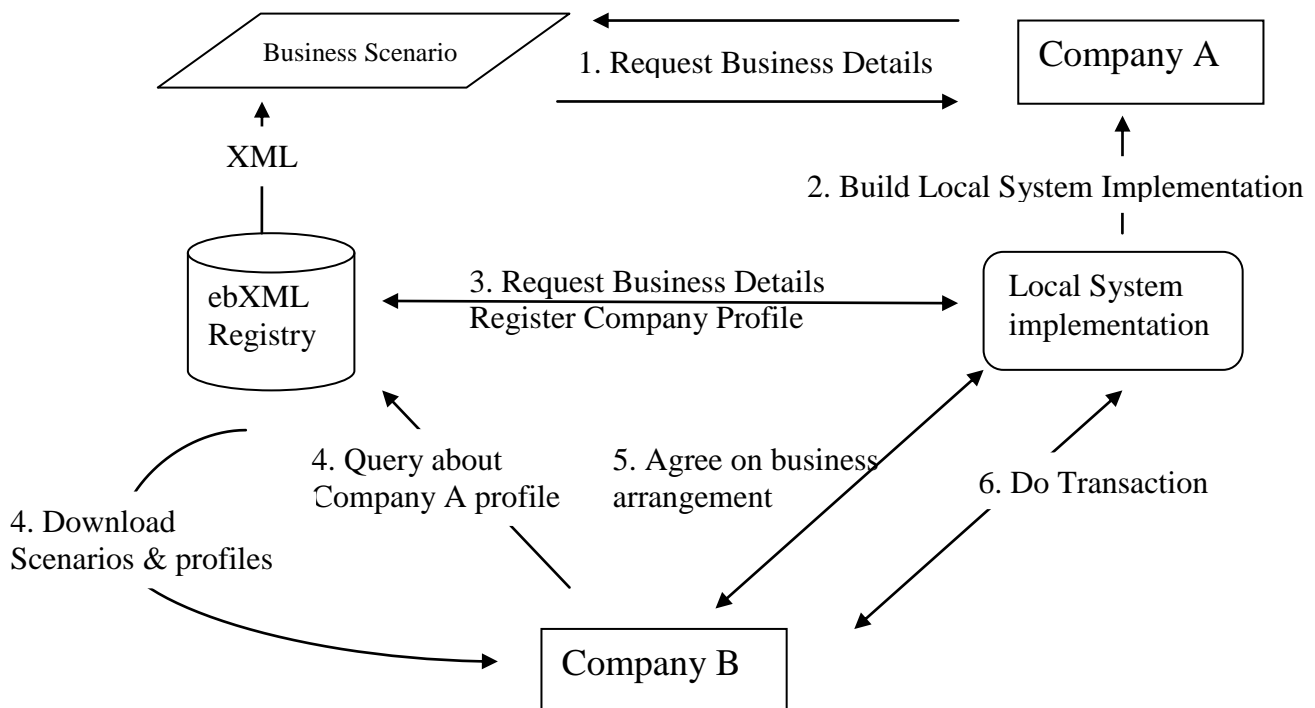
Business Scenario

1. Request Business Details

Company A

XML

2. Build Local System Implementation

ebXML Registry

3. Request Business Details
Register Company Profile

Local System implementation

4. Query about Company A profile

5. Agree on business arrangement

6. Do Transaction

4. Download Scenarios & profiles

Company B